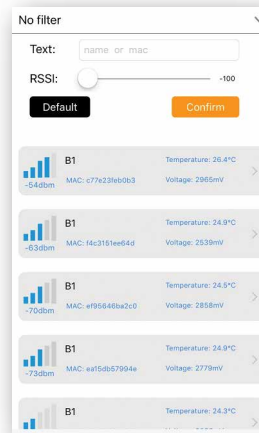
No filter

Text: name or mac

RSSI: -100

Default

Confirm

B1
-54dbm MAC: c77e23feb0b3
Temperature: 26.4°C
Voltage: 2965mV

B1
-63dbm MAC: f4c3151ee64d
Temperature: 24.9°C
Voltage: 2539mV

B1
-70dbm MAC: ef95646ba2c0
Temperature: 24.5°C
Voltage: 2858mV

B1
-73dbm MAC: ea15db57994e
Temperature: 24.9°C
Voltage: 2779mV

B1
Temperature: 24.3°C
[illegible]